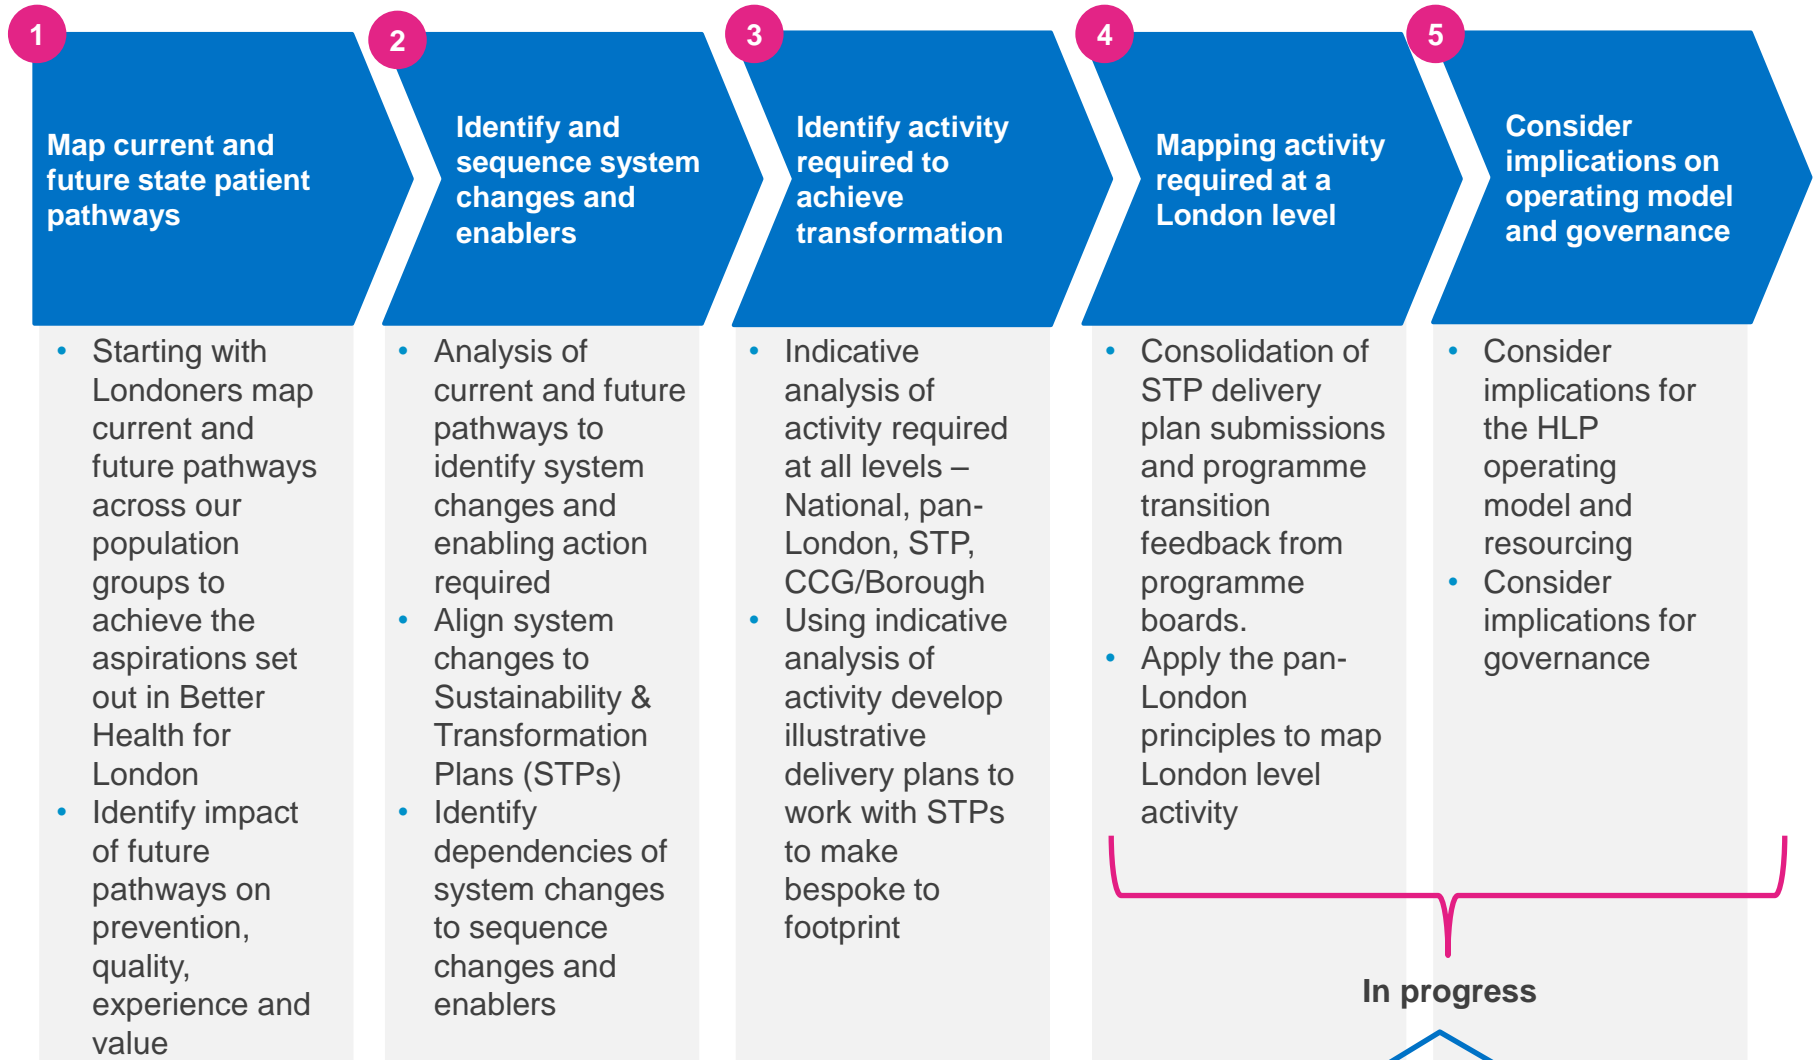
1
Map current and future state patient pathways

- Starting with Londoners map current and future pathways across our population groups to achieve the aspirations set out in Better Health for London
- Identify impact of future pathways on prevention, quality, experience and value

2
Identify and sequence system changes and enablers

- Analysis of current and future pathways to identify system changes and enabling action required
- Align system changes to Sustainability & Transformation Plans (STPs)
- Identify dependencies of system changes to sequence changes and enablers

3
Identify activity required to achieve transformation

- Indicative analysis of activity required at all levels – National, pan-London, STP, CCG/Borough
- Using indicative analysis of activity develop illustrative delivery plans to work with STPs to make bespoke to footprint

4
Mapping activity required at a London level

- Consolidation of STP delivery plan submissions and programme transition feedback from programme boards.
- Apply the pan-London principles to map London level activity

5
Consider implications on operating model and governance

- Consider implications for the HLP operating model and resourcing
- Consider implications for governance

In progress